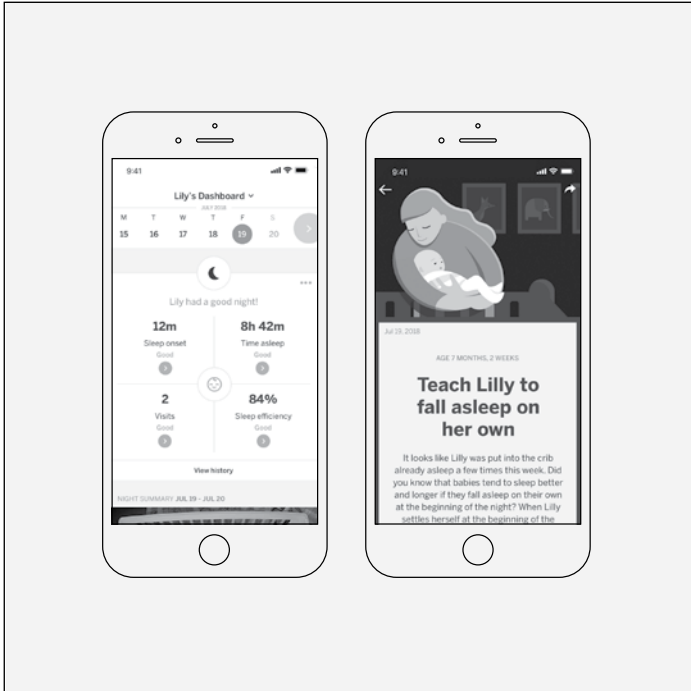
9:41

Lily's Dashboard

JULY 2018

| M | T | W | T | F | S |
|---|---|---|---|---|---|
| 15 | 16 | 17 | 18 | 19 | 20 |

Lily had a good night!

12m
Sleep onset
Good

8h 42m
Time asleep
Good

2
Visits
Good

84%
Sleep efficiency
Good

View history

NIGHT SUMMARY JUL 19 - JUL 20

9:41

Jul 19, 2018

AGE 7 MONTHS, 2 WEEKS

Teach Lilly to fall asleep on her own

It looks like Lilly was put into the crib already asleep a few times this week. Did you know that babies tend to sleep better and longer if they fall asleep on their own at the beginning of the night? When Lilly settles herself at the beginning of the